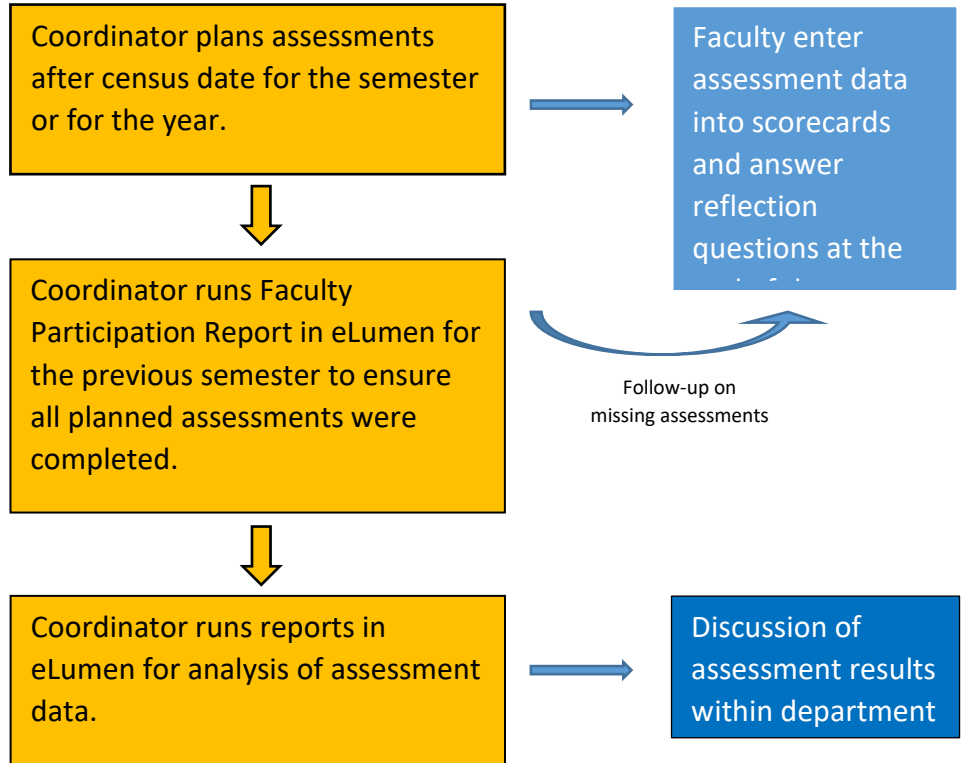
Coordinator plans assessments after census date for the semester or for the year.

Faculty enter assessment data into scorecards and answer reflection questions at the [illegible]

Coordinator runs Faculty Participation Report in eLumen for the previous semester to ensure all planned assessments were completed.

Follow-up on missing assessments

Coordinator runs reports in eLumen for analysis of assessment data.

Discussion of assessment results within department